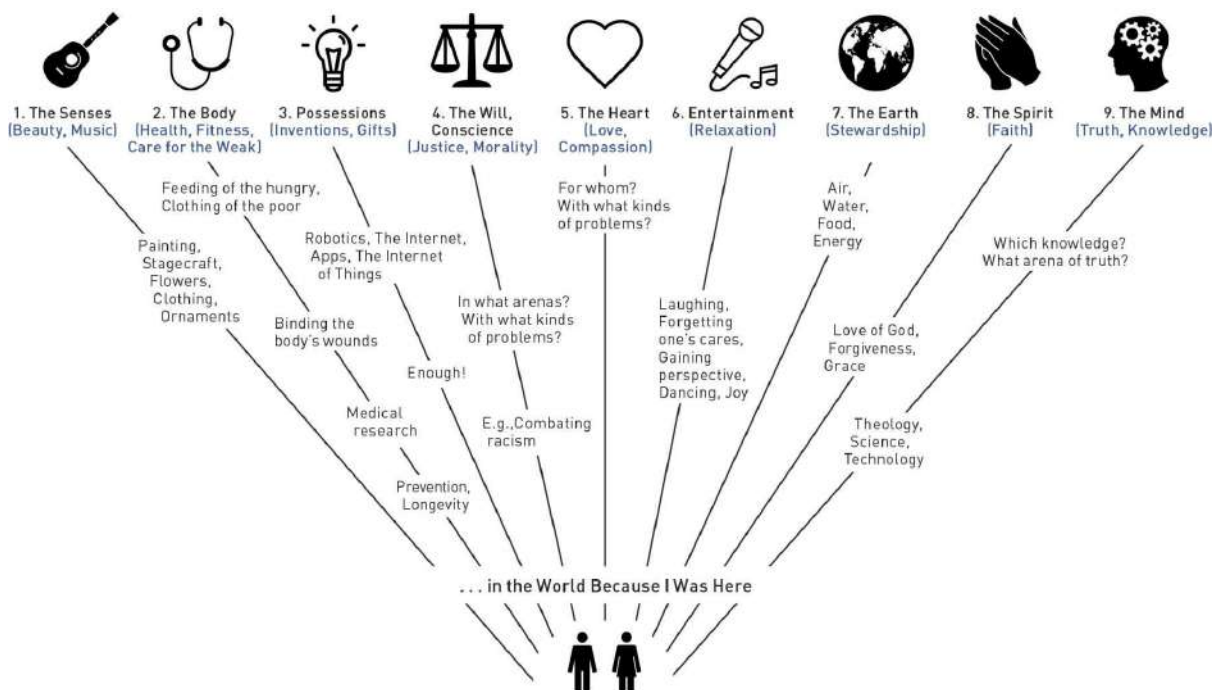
1. The Senses
(Beauty, Music)

2. The Body
(Health, Fitness, Care for the Weak)

3. Possessions
(Inventions, Gifts)

4. The Will, Conscience
(Justice, Morality)

5. The Heart
(Love, Compassion)

6. Entertainment
(Relaxation)

7. The Earth
(Stewardship)

8. The Spirit
(Faith)

9. The Mind
(Truth, Knowledge)

Feeding of the hungry, Clothing of the poor

For whom? With what kinds of problems?

Air, Water, Food, Energy

Painting, Stagecraft, Flowers, Clothing, Ornaments

Robotics, The Internet, Apps, The Internet of Things

Which knowledge? What arena of truth?

In what arenas? With what kinds of problems?

Laughing, Forgetting one's cares, Gaining perspective, Dancing, Joy

Binding the body's wounds

Love of God, Forgiveness, Grace

Enough!

Medical research

E.g.,Combating racism

Theology, Science, Technology

Prevention, Longevity

. . . in the World Because I Was Here